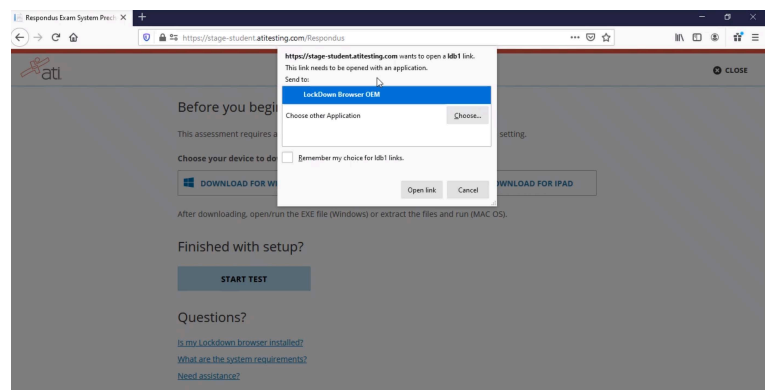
Respondus Exam System Prech ×
+
https://stage-student.atitesting.com/Respondus
ati
CLOSE
https://stage-student.atitesting.com wants to open a ldb1 link.
This link needs to be opened with an application.
Send to:
LockDown Browser OEM
Choose other Application
Choose...
Remember my choice for ldb1 links.
Open link
Cancel
Before you begi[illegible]
This assessment requires a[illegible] setting.
Choose your device to do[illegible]
DOWNLOAD FOR WI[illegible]
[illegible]WNLOAD FOR IPAD
After downloading, open/run the EXE file (Windows) or extract the files and run (MAC OS).
Finished with setup?
START TEST
Questions?
Is my Lockdown browser installed?
What are the system requirements?
Need assistance?